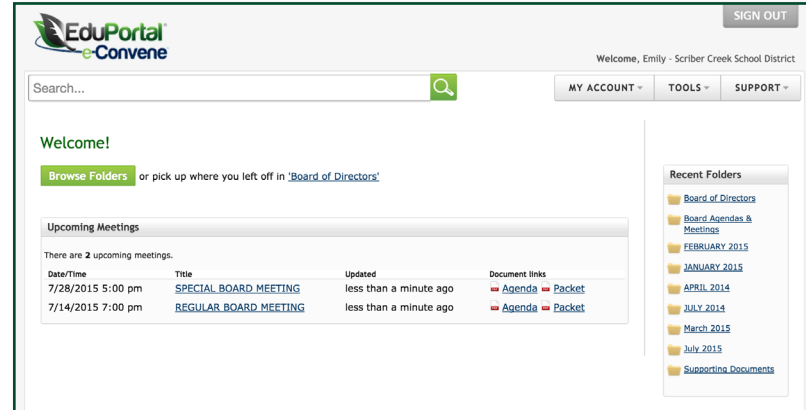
EduPortal e-Convene

SIGN OUT

Welcome, Emily - Scriber Creek School District

Search...

MY ACCOUNT TOOLS SUPPORT

Welcome!

Browse Folders or pick up where you left off in 'Board of Directors'

Upcoming Meetings

There are 2 upcoming meetings.

| Date/Time | Title | Updated | Document links |
|---|---|---|---|
| 7/28/2015 5:00 pm | SPECIAL BOARD MEETING | less than a minute ago | Agenda Packet |
| 7/14/2015 7:00 pm | REGULAR BOARD MEETING | less than a minute ago | Agenda Packet |

Recent Folders

Board of Directors
Board Agendas & Meetings
FEBRUARY 2015
JANUARY 2015
APRIL 2014
JULY 2014
March 2015
July 2015
Supporting Documents